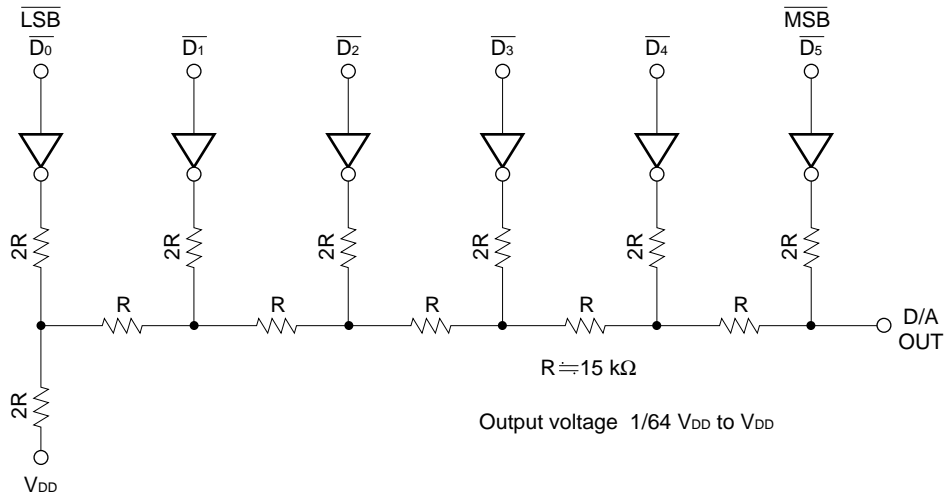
$\overline{LSB}$
$\overline{D_0}$

$\overline{D_1}$

$\overline{D_2}$

$\overline{D_3}$

$\overline{D_4}$

$\overline{MSB}$
$\overline{D_5}$

2R 2R 2R 2R 2R 2R

R R R R R

D/A
OUT

2R

R ≒ 15 kΩ

Output voltage 1/64 $V_{DD}$ to $V_{DD}$

$V_{DD}$